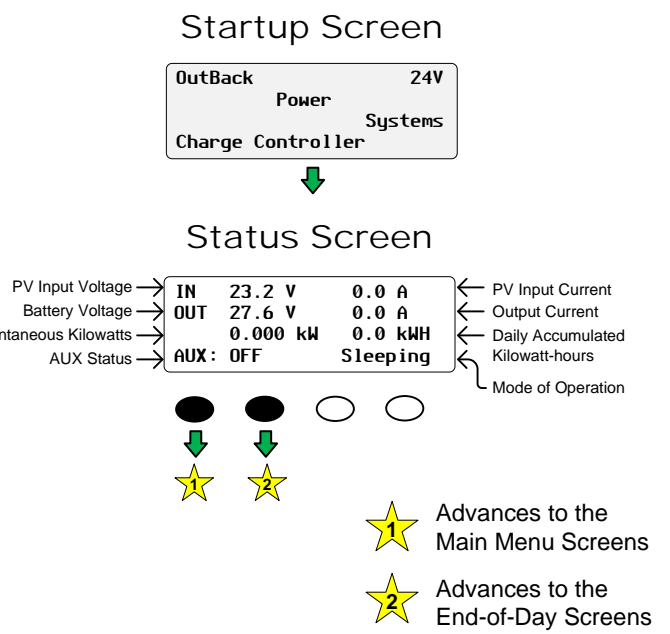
Startup Screen

OutBack 24V
Power
Systems
Charge Controller

Status Screen

PV Input Voltage
Battery Voltage
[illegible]taneous Kilowatts
AUX Status

IN 23.2 V 0.0 A
OUT 27.6 V 0.0 A
0.000 kW 0.0 kWH
AUX: OFF Sleeping

PV Input Current
Output Current
Daily Accumulated Kilowatt-hours
Mode of Operation

1
2

1 Advances to the Main Menu Screens

2 Advances to the End-of-Day Screens